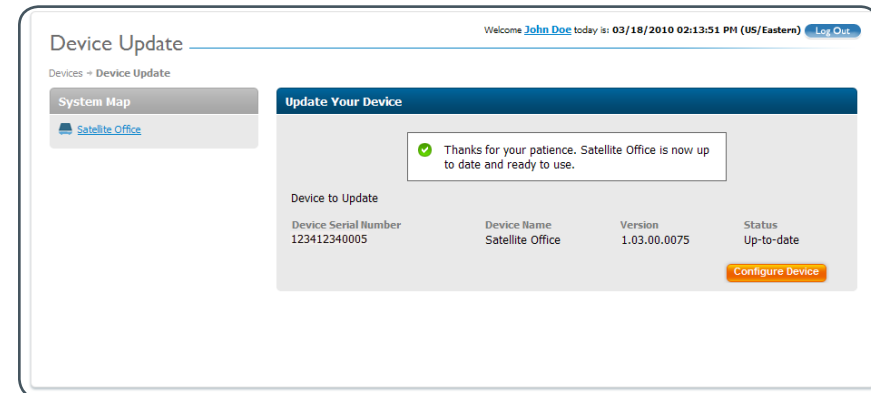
Device Update

Welcome John Doe today is: 03/18/2010 02:13:51 PM (US/Eastern) Log Out

Devices → Device Update

System Map

Satellite Office

Update Your Device

Thanks for your patience. Satellite Office is now up to date and ready to use.

Device to Update

| Device Serial Number | Device Name | Version | Status |
|---|---|---|---|
| 123412340005 | Satellite Office | 1.03.00.0075 | Up-to-date |

Configure Device